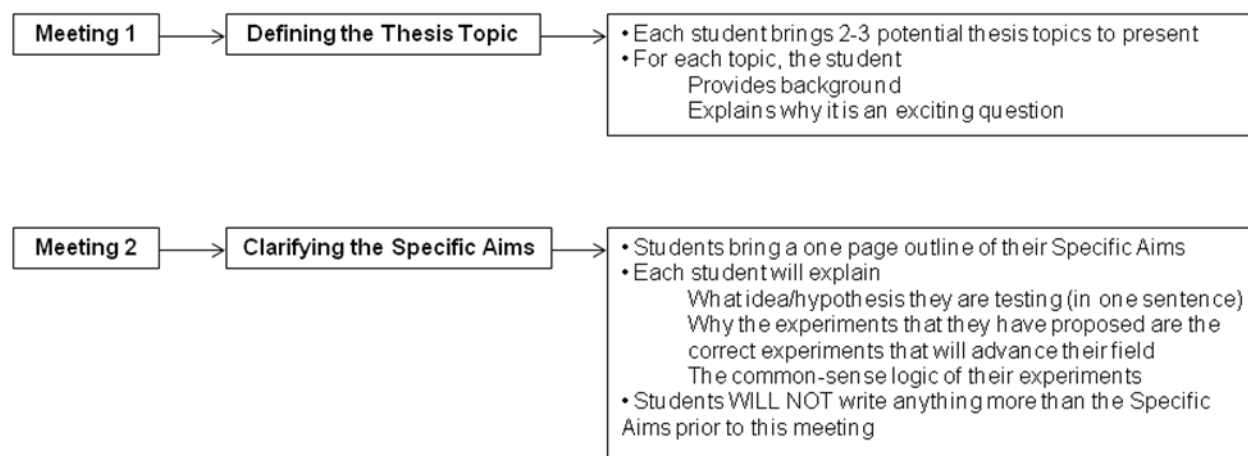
Meeting 1

Defining the Thesis Topic

• Each student brings 2-3 potential thesis topics to present
• For each topic, the student
Provides background
Explains why it is an exciting question

Meeting 2

Clarifying the Specific Aims

• Students bring a one page outline of their Specific Aims
• Each student will explain
What idea/hypothesis they are testing (in one sentence)
Why the experiments that they have proposed are the correct experiments that will advance their field
The common-sense logic of their experiments
• Students WILL NOT write anything more than the Specific Aims prior to this meeting